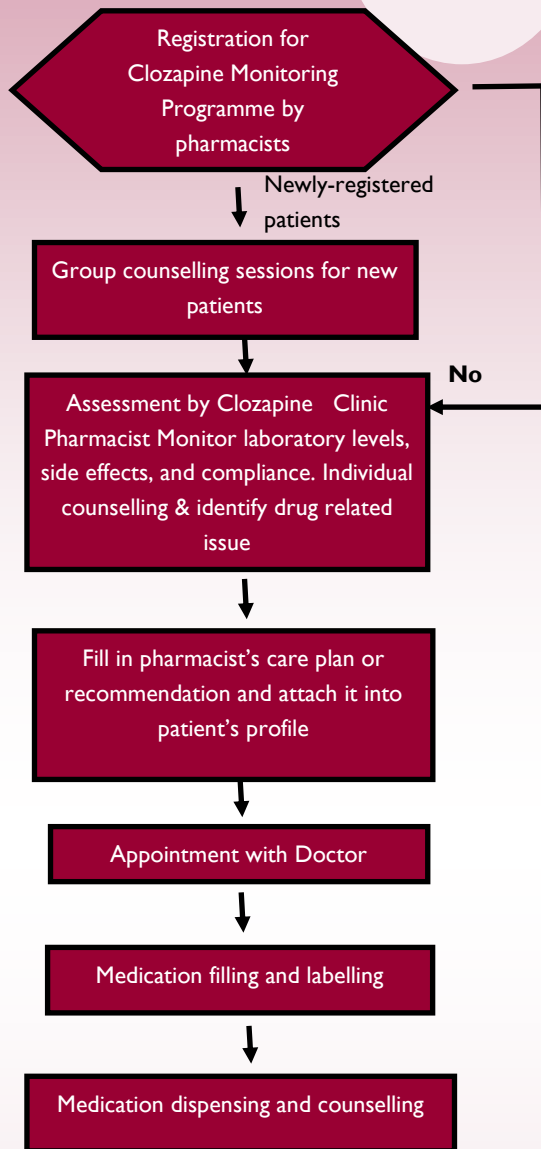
Registration for Clozapine Monitoring Programme by pharmacists

Newly-registered patients

Group counselling sessions for new patients

No

Assessment by Clozapine Clinic Pharmacist Monitor laboratory levels, side effects, and compliance. Individual counselling & identify drug related issue

Fill in pharmacist's care plan or recommendation and attach it into patient's profile

Appointment with Doctor

Medication filling and labelling

Medication dispensing and counselling